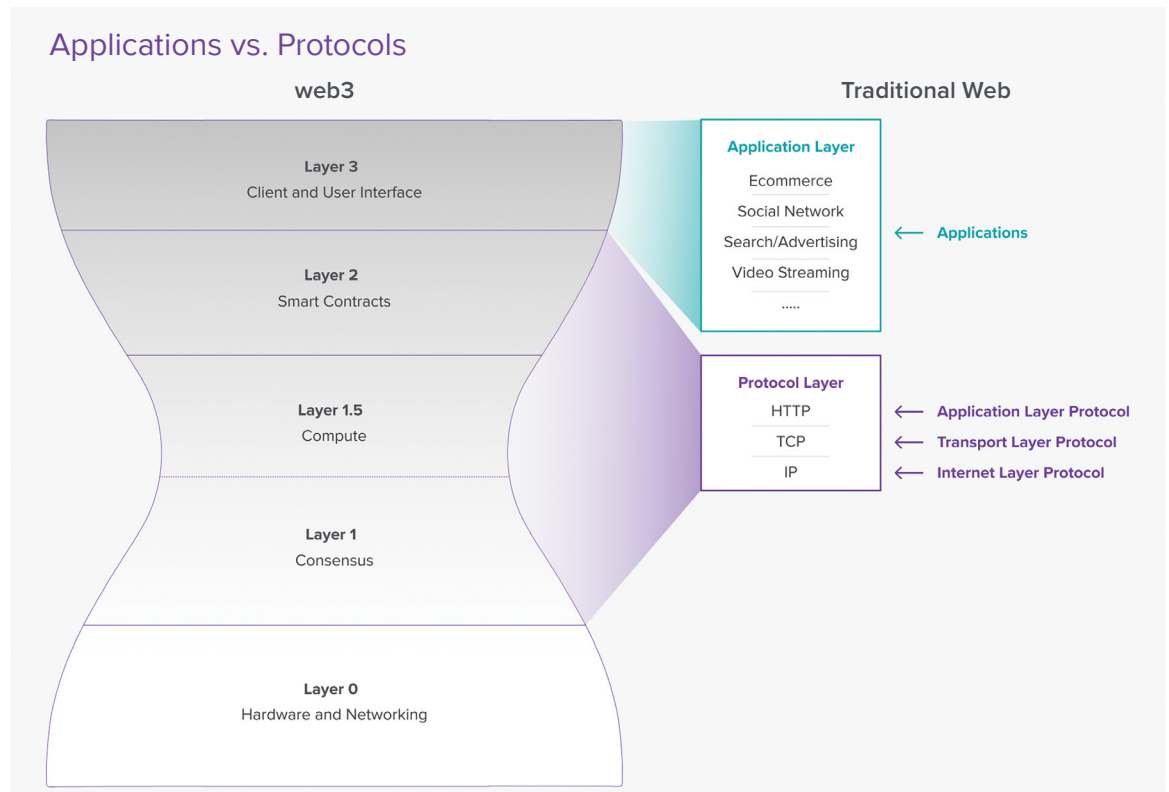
Applications vs. Protocols

web3

Traditional Web

Layer 3
Client and User Interface

Layer 2
Smart Contracts

Layer 1.5
Compute

Layer 1
Consensus

Layer 0
Hardware and Networking

Application Layer
Ecommerce
Social Network
Search/Advertising
Video Streaming
.....

← Applications

Protocol Layer
HTTP
TCP
IP

← Application Layer Protocol
← Transport Layer Protocol
← Internet Layer Protocol